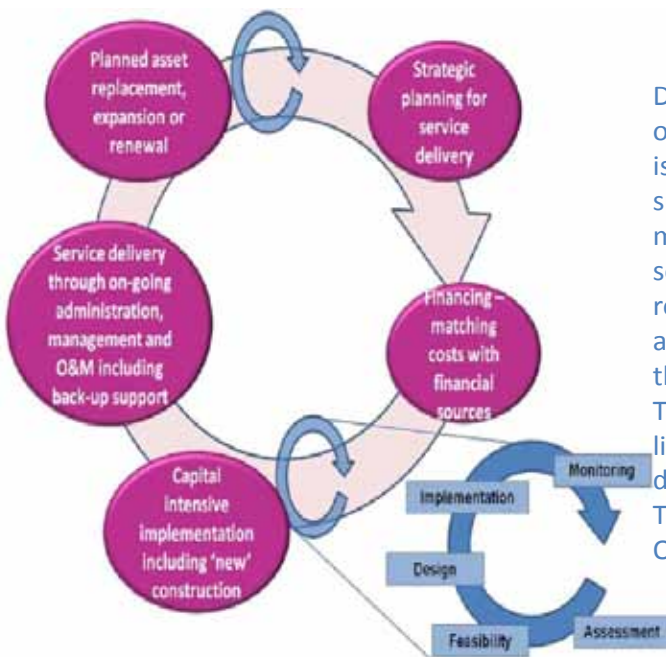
Planned asset replacement, expansion or renewal

Strategic planning for service delivery

Service delivery through on-going administration, management and O&M including back-up support

Financing – matching costs with financial sources

Capital intensive implementation including 'new' construction

Monitoring

Implementation

Design

Feasibility

Assessment

D
o
is
s
n
s
re
a
th
T
li
d
T
C